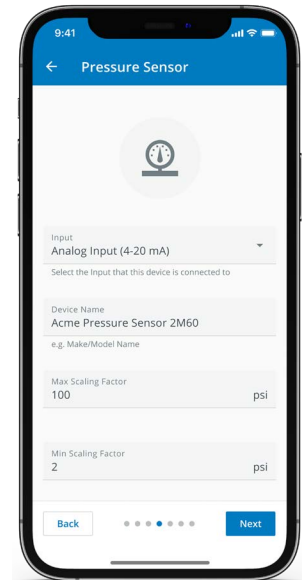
9:41

Pressure Sensor

Input
Analog Input (4-20 mA)
Select the Input that this device is connected to

Device Name
Acme Pressure Sensor 2M60
e.g. Make/Model Name

Max Scaling Factor
100 psi

Min Scaling Factor
2 psi

Back

Next